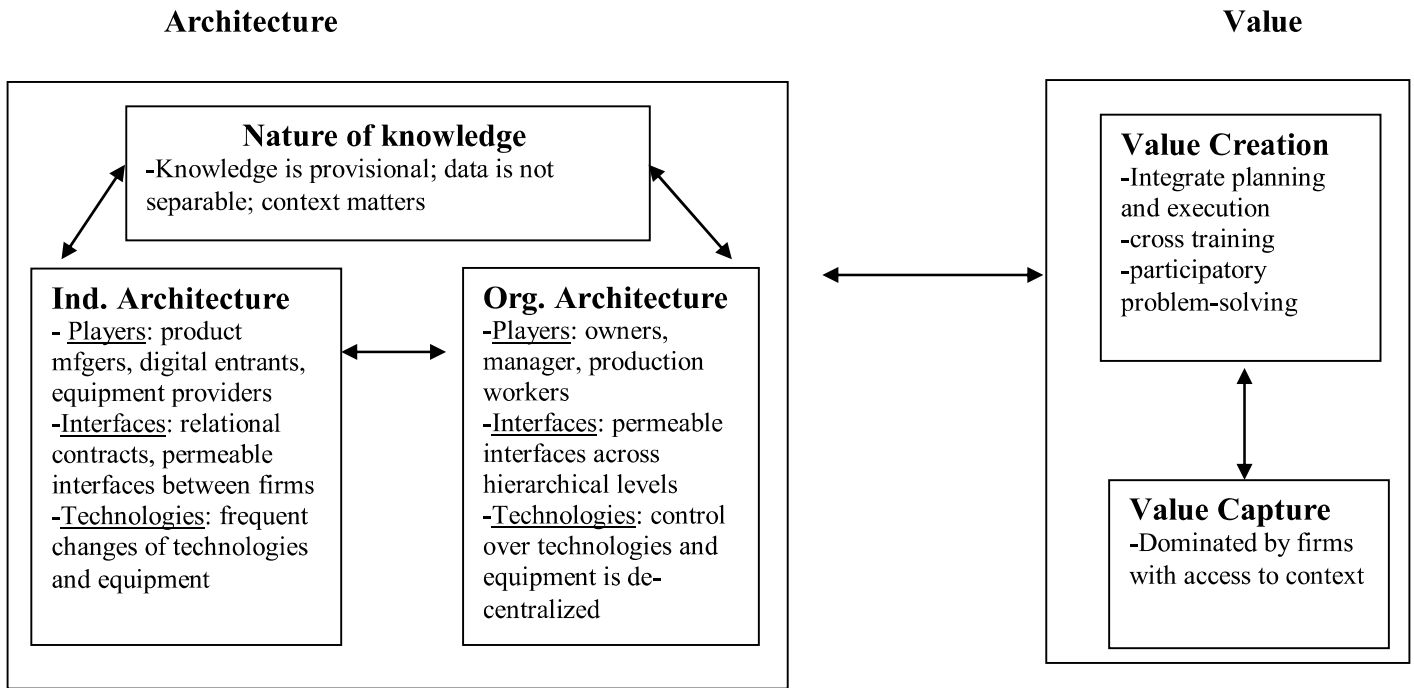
Architecture

Value

Nature of knowledge
-Knowledge is provisional; data is not separable; context matters

Ind. Architecture
- Players: product mfgers, digital entrants, equipment providers
-Interfaces: relational contracts, permeable interfaces between firms
-Technologies: frequent changes of technologies and equipment

Org. Architecture
-Players: owners, manager, production workers
-Interfaces: permeable interfaces across hierarchical levels
-Technologies: control over technologies and equipment is decentralized

Value Creation
-Integrate planning and execution
-cross training
-participatory problem-solving

Value Capture
-Dominated by firms with access to context